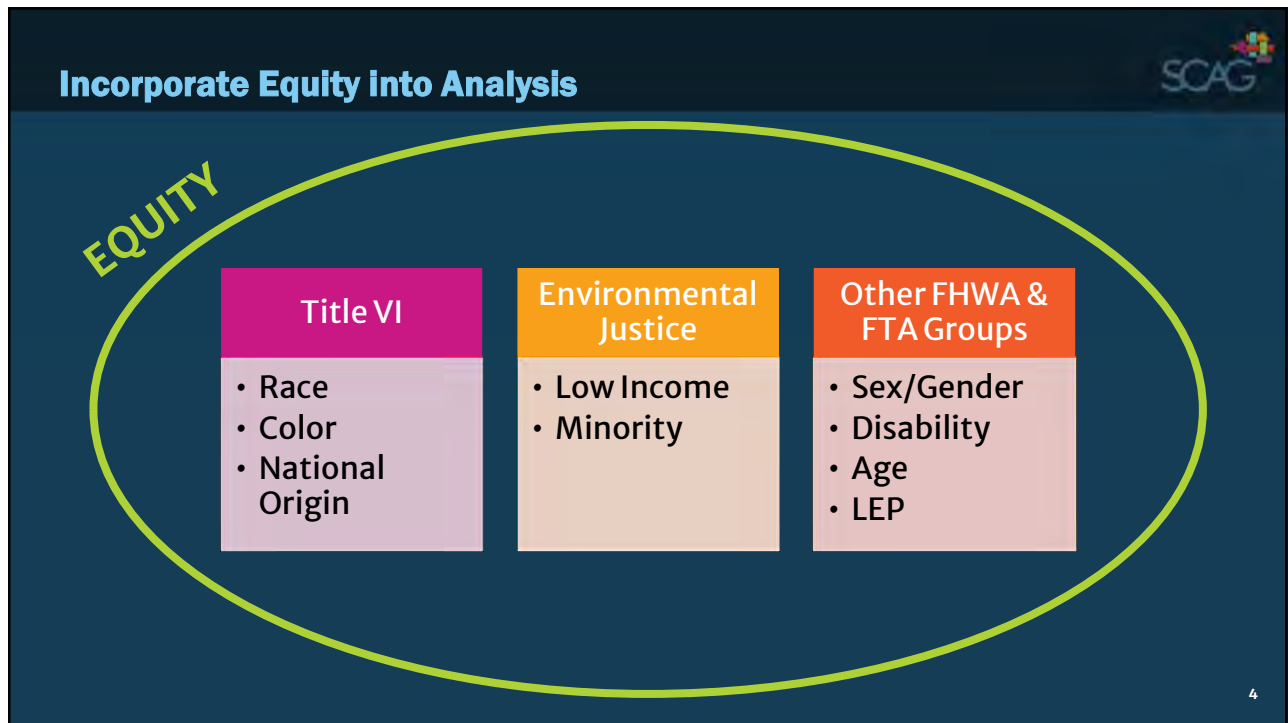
Incorporate Equity into Analysis

SCAG

EQUITY

Title VI
• Race
• Color
• National Origin

Environmental Justice
• Low Income
• Minority

Other FHWA & FTA Groups
• Sex/Gender
• Disability
• Age
• LEP

4